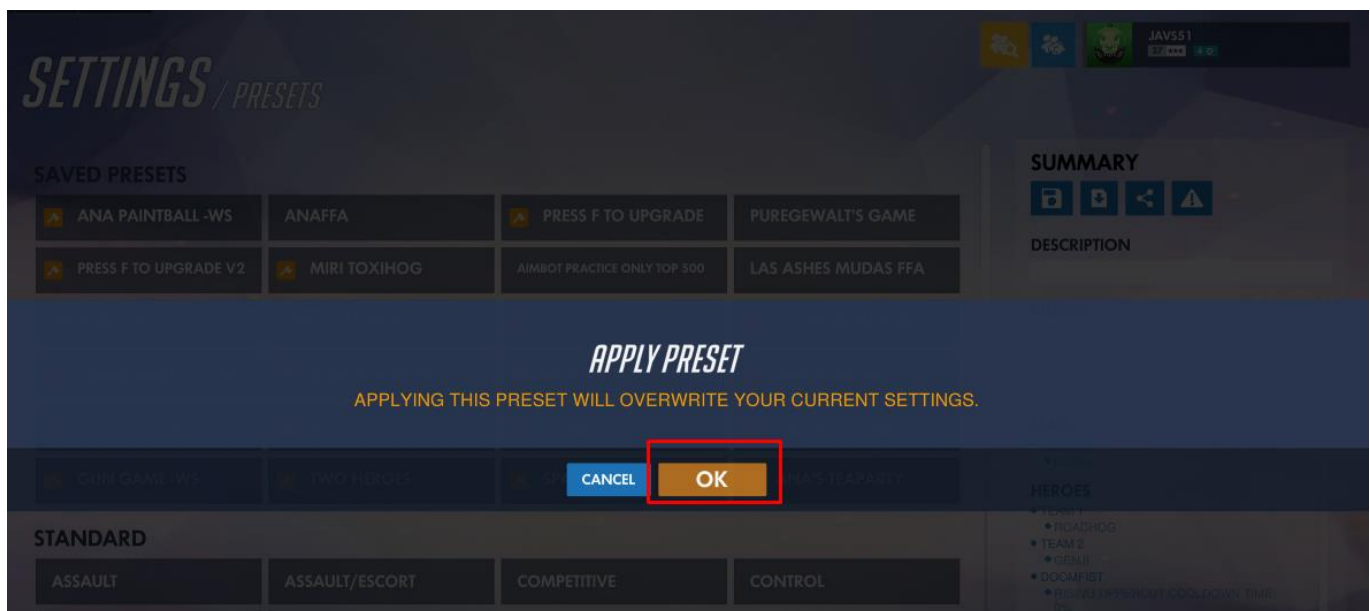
SETTINGS / PRESETS

JAVS51
37

SAVED PRESETS

ANA PAINTBALL -WS
ANAFFA
PRESS F TO UPGRADE
PUREGEWALT'S GAME
PRESS F TO UPGRADE V2
MIRI TOXIHOG
AIMBOT PRACTICE ONLY TOP 500
LAS ASHES MUDAS FFA

SUMMARY

DESCRIPTION

APPLY PRESET
APPLYING THIS PRESET WILL OVERWRITE YOUR CURRENT SETTINGS.

GUN GAME -WS
TWO HEROES
SP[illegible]
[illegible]NAS TEA PARTY

CANCEL
OK

HEROES
• TEAM 1
• ROADHOG
• TEAM 2
• GENJI
• DOOMFIST
• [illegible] COOLDOWN TIME

STANDARD

ASSAULT
ASSAULT/ESCORT
COMPETITIVE
CONTROL